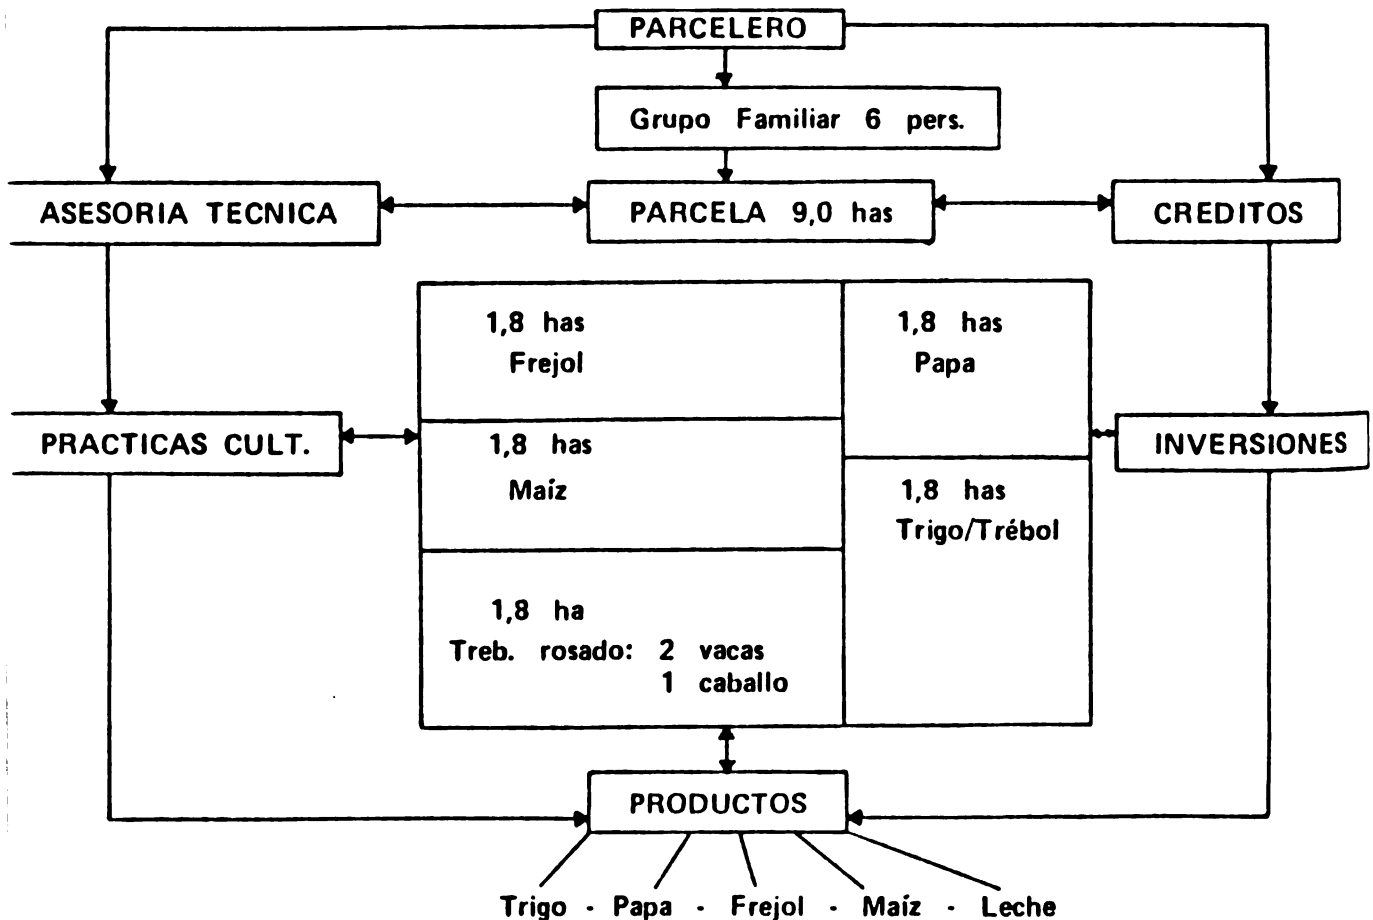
PARCELERO

Grupo Familiar 6 pers.

ASESORIA TECNICA

PARCELA 9,0 has

CREDITOS

1,8 has
Frejol

1,8 has
Papa

PRACTICAS CULT.

1,8 has
Maíz

INVERSIONES

1,8 has
Trigo/Trébol

1,8 ha
Treb. rosado: 2 vacas
1 caballo

PRODUCTOS

Trigo - Papa - Frejol - Maíz - Leche